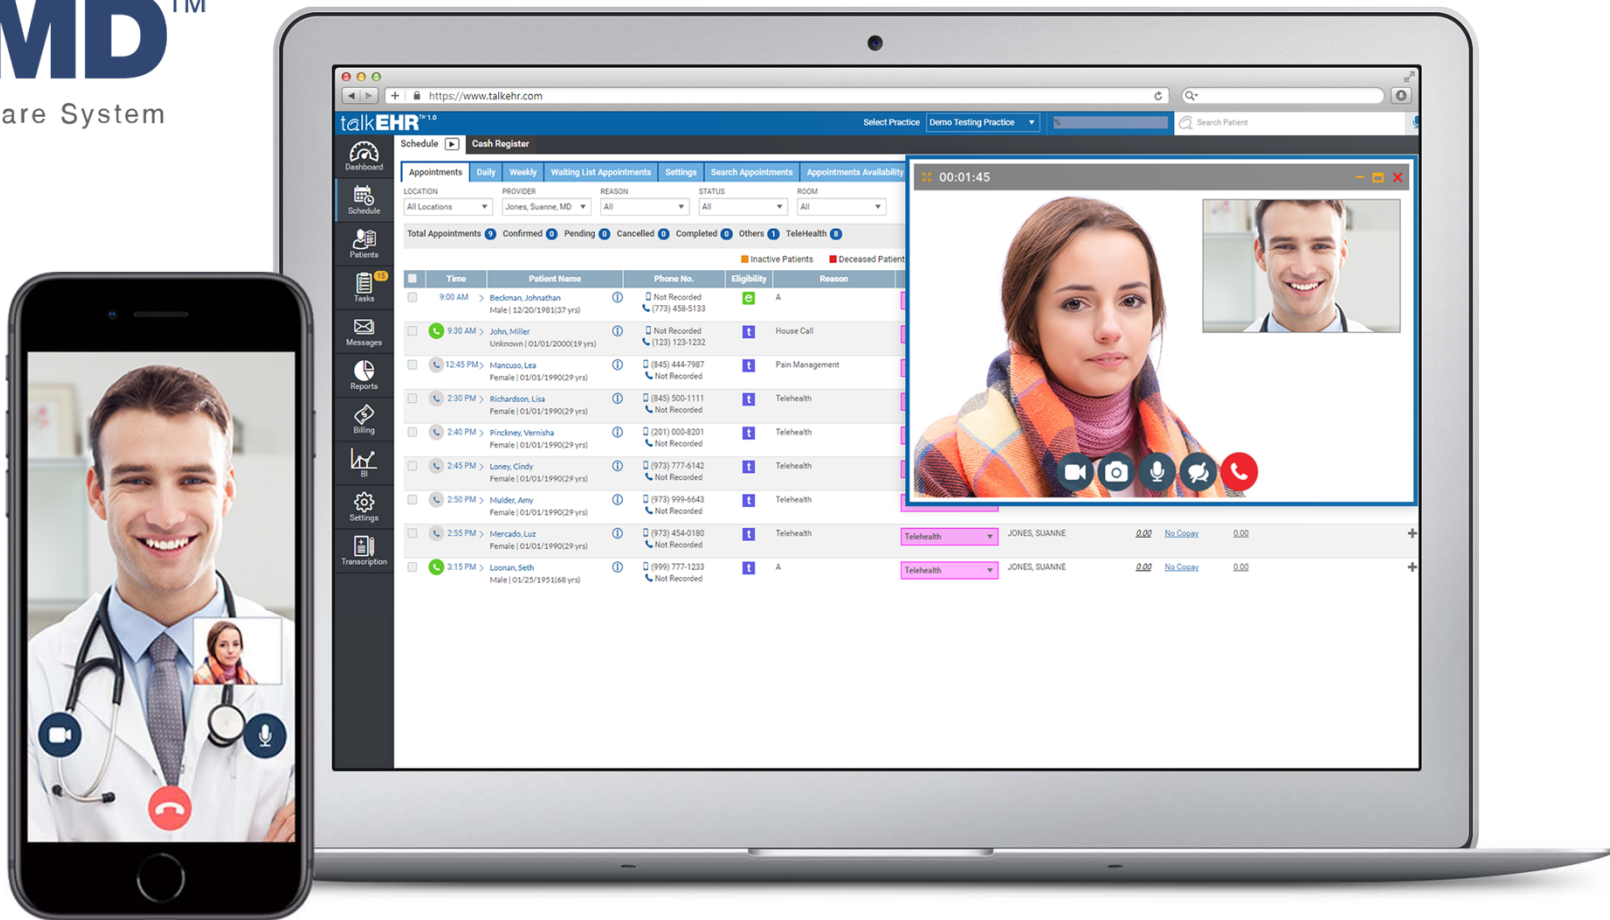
MD™
are System

https://www.talkehr.com

talkEHR™ 1.0

Select Practice Demo Testing Practice

Search Patient

Schedule Cash Register

Dashboard
Schedule
Patients
Tasks 15
Messages
Reports
Billing
BI
Settings
Transcription

Appointments Daily Weekly Waiting List Appointments Settings Search Appointments Appointments Availability

LOCATION All Locations
PROVIDER Jones, Suanne, MD
REASON All
STATUS All
ROOM All

Total Appointments 9 Confirmed 0 Pending 0 Cancelled 0 Completed 0 Others 1 TeleHealth 8

Inactive Patients Deceased Patient

| | Time | Patient Name | | Phone No. | Eligibility | Reason |
|---|---|---|---|---|---|---|
| | 9:00 AM | Beckman, Johnathan Male \| 12/20/1981(37 yrs) | | Not Recorded (773) 458-5133 | e | A |
| | 9:30 AM | John, Miller Unknown \| 01/01/2000(19 yrs) | | Not Recorded (123) 123-1232 | t | House Call |
| | 12:45 PM | Mancuso, Lea Female \| 01/01/1990(29 yrs) | | (845) 444-7987 Not Recorded | t | Pain Management |
| | 2:30 PM | Richardson, Lisa Female \| 01/01/1990(29 yrs) | | (845) 500-1111 Not Recorded | t | Telehealth |
| | 2:40 PM | Pinckney, Vernisha Female \| 01/01/1990(29 yrs) | | (201) 000-8201 Not Recorded | t | Telehealth |
| | 2:45 PM | Loney, Cindy Female \| 01/01/1990(29 yrs) | | (973) 777-6142 Not Recorded | t | Telehealth |
| | 2:50 PM | Mulder, Amy Female \| 01/01/1990(29 yrs) | | (973) 999-6643 Not Recorded | t | Telehealth |
| | 2:55 PM | Mercado, Luz Female \| 01/01/1990(29 yrs) | | (973) 454-0180 Not Recorded | t | Telehealth |
| | 3:15 PM | Loonan, Seth Male \| 01/25/1951(68 yrs) | | (999) 777-1233 Not Recorded | t | A |

Telehealth JONES, SUANNE 0.00 No Copay 0.00
Telehealth JONES, SUANNE 0.00 No Copay 0.00

00:01:45